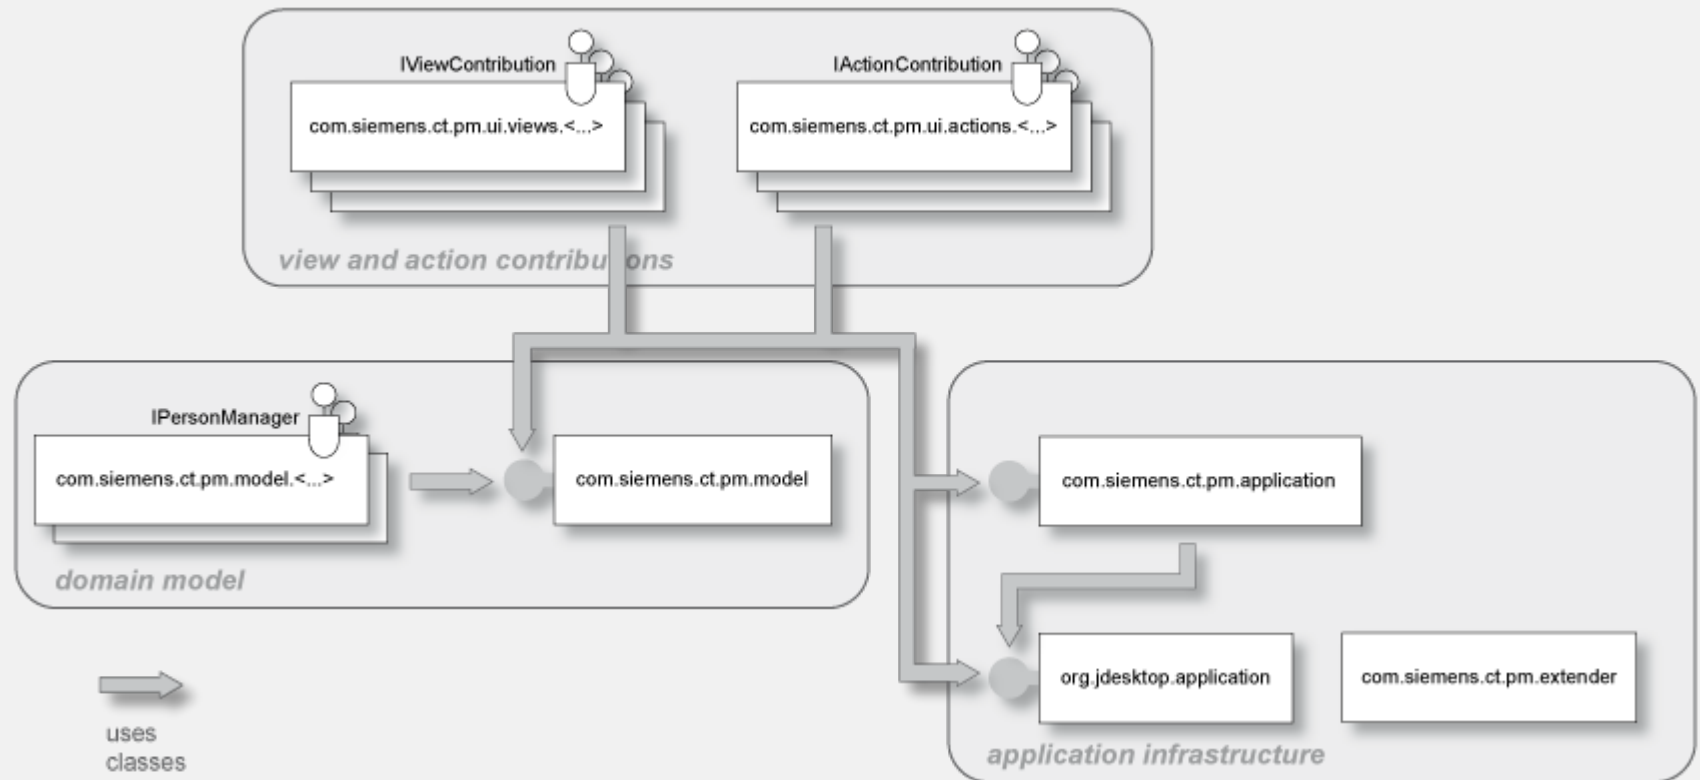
IViewContribution

com.siemens.ct.pm.ui.views.<...>

IActionContribution

com.siemens.ct.pm.ui.actions.<...>

view and action contributions

IPersonManager

com.siemens.ct.pm.model.<...>

com.siemens.ct.pm.model

domain model

com.siemens.ct.pm.application

org.jdesktop.application

com.siemens.ct.pm.extender

application infrastructure

uses classes